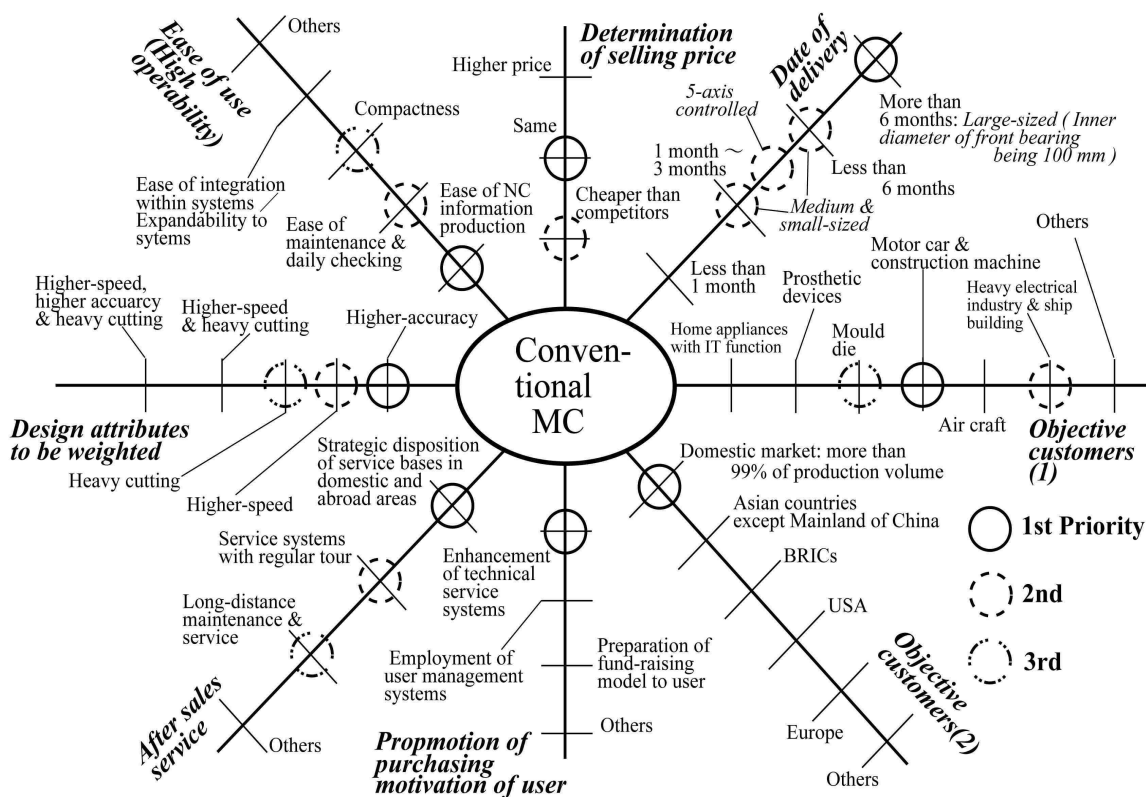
Ease of use (High operability)

Others

Compactness

Ease of integration within systems Expandability to sytems

Ease of maintenance & daily checking

Ease of NC information production

Determination of selling price

Higher price

Same

Cheaper than competitors

Date of delivery

5-axis controlled

1 month ～ 3 months

More than 6 months: Large-sized ( Inner diameter of front bearing being 100 mm )

Less than 6 months

Medium & small-sized

Less than 1 month

Others

Motor car & construction machine

Prosthetic devices

Heavy electrical industry & ship building

Home appliances with IT function

Mould die

Air craft

Objective customers (1)

Higher-speed, higher accuarcy & heavy cutting

Higher-speed & heavy cutting

Higher-accuracy

Conven-tional MC

Design attributes to be weighted

Heavy cutting

Higher-speed

Strategic disposition of service bases in domestic and abroad areas

Service systems with regular tour

Long-distance maintenance & service

After sales service

Others

Enhancement of technical service systems

Employment of user management systems

Preparation of fund-raising model to user

Others

Propmotion of purchasing motivation of user

Domestic market: more than 99% of production volume

Asian countries except Mainland of China

BRICs

USA

Europe

Others

Objective customers(2)

1st Priority

2nd

3rd